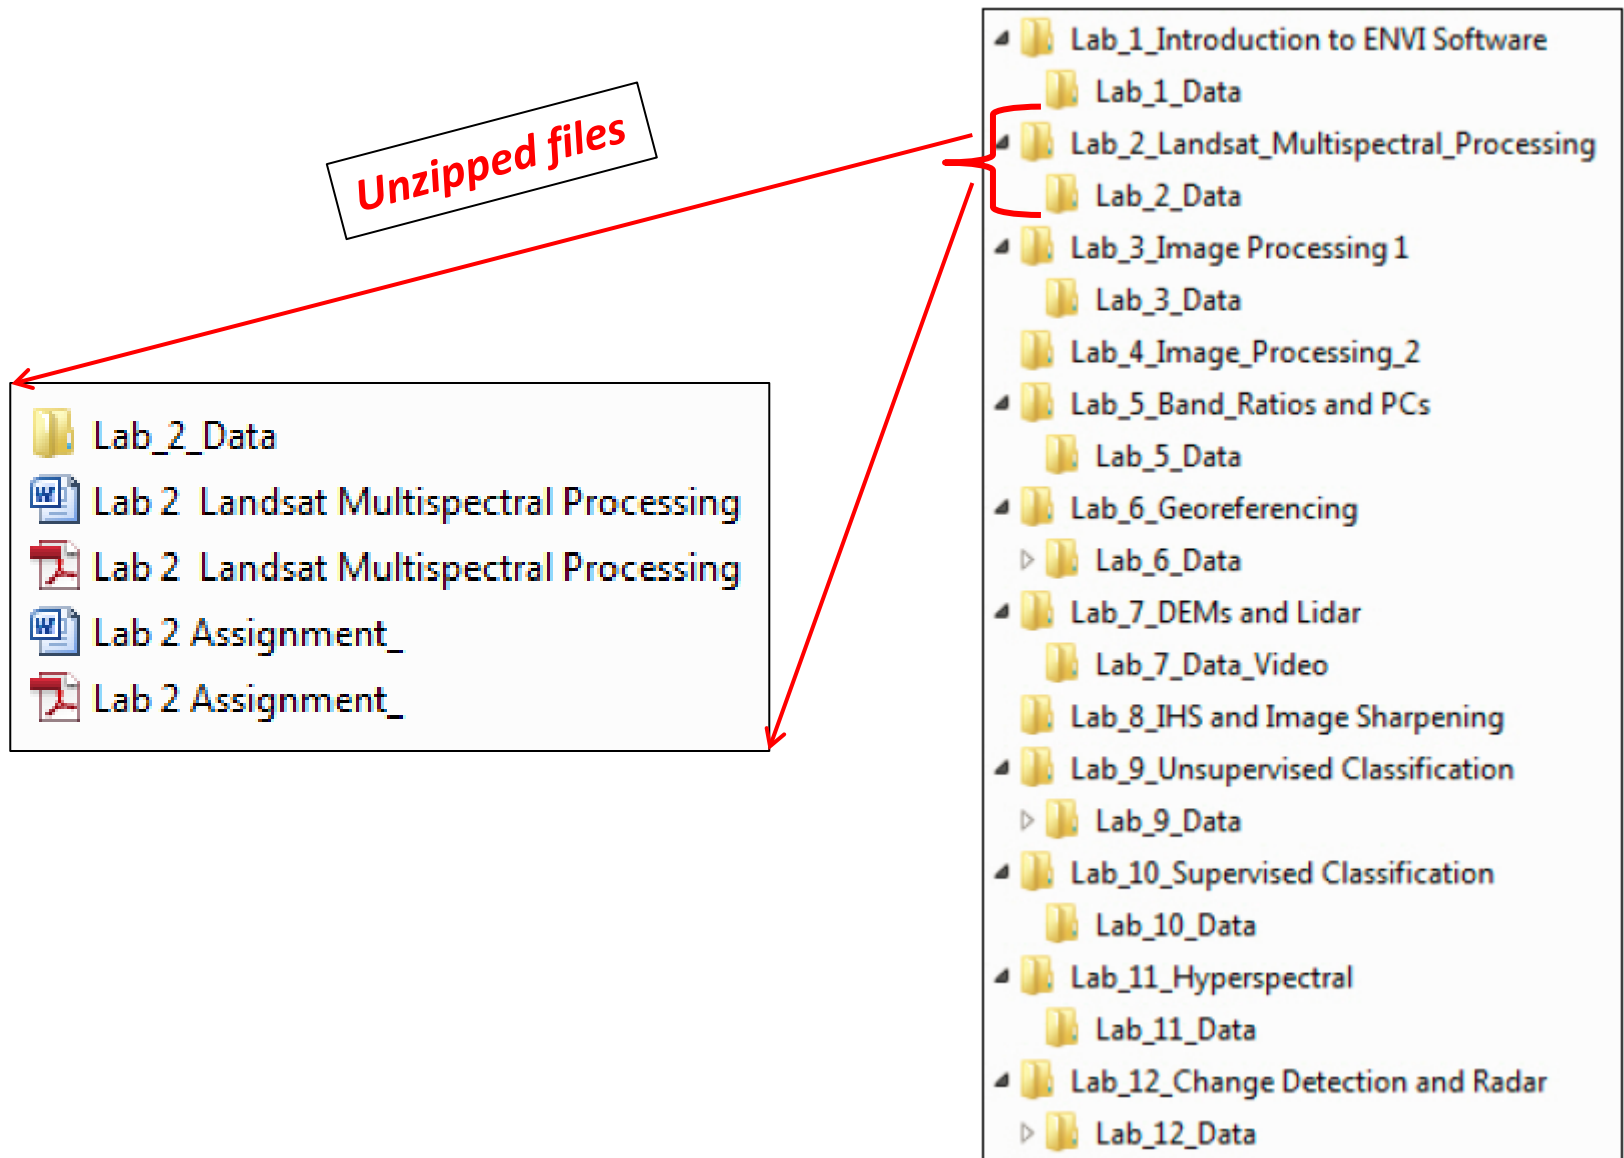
Unzipped files

Lab_2_Data
Lab 2 Landsat Multispectral Processing
Lab 2 Landsat Multispectral Processing
Lab 2 Assignment_
Lab 2 Assignment_

Lab_1_Introduction to ENVI Software
Lab_1_Data
Lab_2_Landsat_Multispectral_Processing
Lab_2_Data
Lab_3_Image Processing 1
Lab_3_Data
Lab_4_Image_Processing_2
Lab_5_Band_Ratios and PCs
Lab_5_Data
Lab_6_Georeferencing
Lab_6_Data
Lab_7_DEMs and Lidar
Lab_7_Data_Video
Lab_8_IHS and Image Sharpening
Lab_9_Unsupervised Classification
Lab_9_Data
Lab_10_Supervised Classification
Lab_10_Data
Lab_11_Hyperspectral
Lab_11_Data
Lab_12_Change Detection and Radar
Lab_12_Data